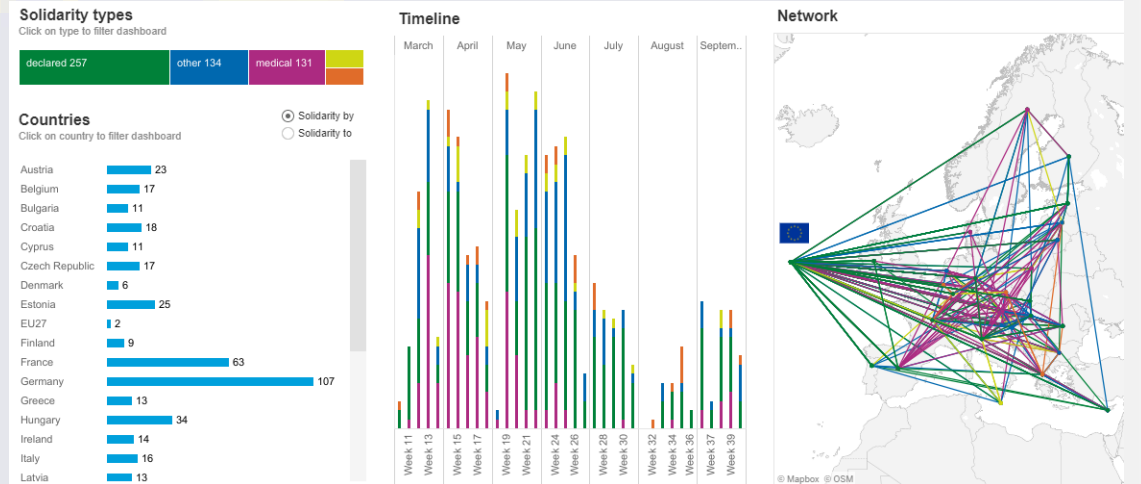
Solidarity types
Click on type to filter dashboard

declared 257
other 134
medical 131

Countries
Click on country to filter dashboard

Solidarity by
Solidarity to

| | |
|---|---|
| Austria | 23 |
| Belgium | 17 |
| Bulgaria | 11 |
| Croatia | 18 |
| Cyprus | 11 |
| Czech Republic | 17 |
| Denmark | 6 |
| Estonia | 25 |
| EU27 | 2 |
| Finland | 9 |
| France | 63 |
| Germany | 107 |
| Greece | 13 |
| Hungary | 34 |
| Ireland | 14 |
| Italy | 16 |
| Latvia | 13 |

Timeline

March April May June July August Septem..

Week 11 Week 13 Week 15 Week 17 Week 19 Week 21 Week 24 Week 26 Week 28 Week 30 Week 32 Week 34 Week 36 Week 37 Week 39

Network

© Mapbox © OSM